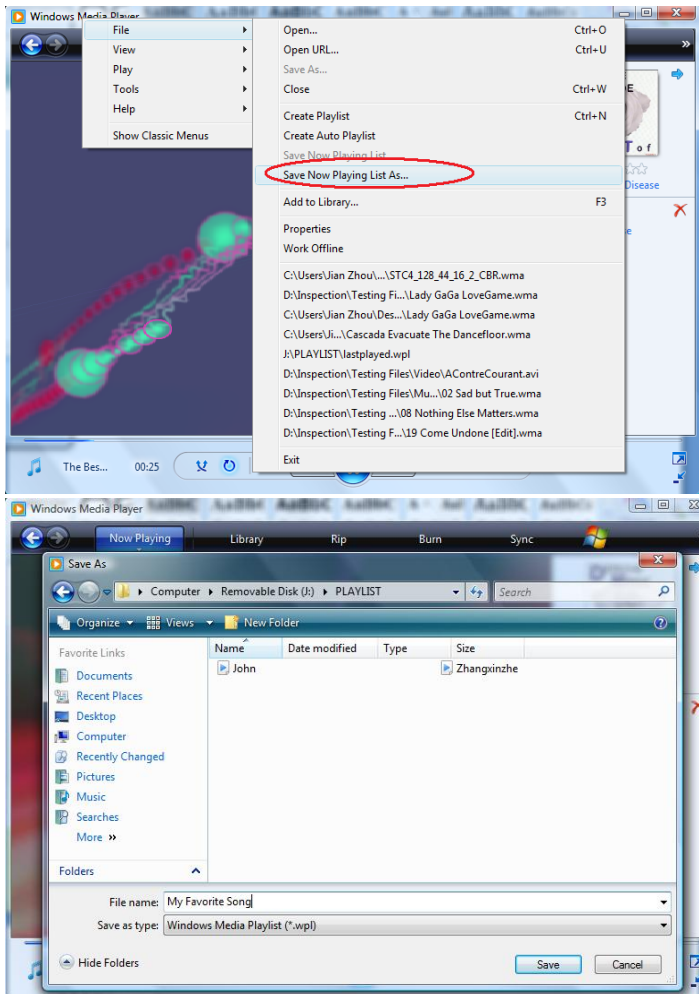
Windows Media Player

File
View
Play
Tools
Help
Show Classic Menus

Open... Ctrl+O
Open URL... Ctrl+U
Save As...
Close Ctrl+W
Create Playlist Ctrl+N
Create Auto Playlist
Save Now Playing List
Save Now Playing List As...
Add to Library... F3
Properties
Work Offline
C:\Users\Jian Zhou\...\STC4_128_44_16_2_CBR.wma
D:\Inspection\Testing Fi...\Lady GaGa LoveGame.wma
C:\Users\Jian Zhou\Des...\Lady GaGa LoveGame.wma
C:\Users\Ji...\Cascada Evacuate The Dancefloor.wma
J:\PLAYLIST\lastplayed.wpl
D:\Inspection\Testing Files\Video\AContreCourant.avi
D:\Inspection\Testing Files\Mu...\02 Sad but True.wma
D:\Inspection\Testing ...\08 Nothing Else Matters.wma
D:\Inspection\Testing F...\19 Come Undone [Edit].wma
Exit

Tof
Disease

The Bes... 00:25

Windows Media Player
Now Playing Library Rip Burn Sync

Save As
Computer ▸ Removable Disk (J:) ▸ PLAYLIST
Search
Organize Views New Folder
Favorite Links
Documents
Recent Places
Desktop
Computer
Recently Changed
Pictures
Music
Searches
More »
Folders

| Name | Date modified | Type | Size |
|---|---|---|---|
| John | | | Zhangxinzhe |

File name: My Favorite Song
Save as type: Windows Media Playlist (*.wpl)
Hide Folders
Save
Cancel